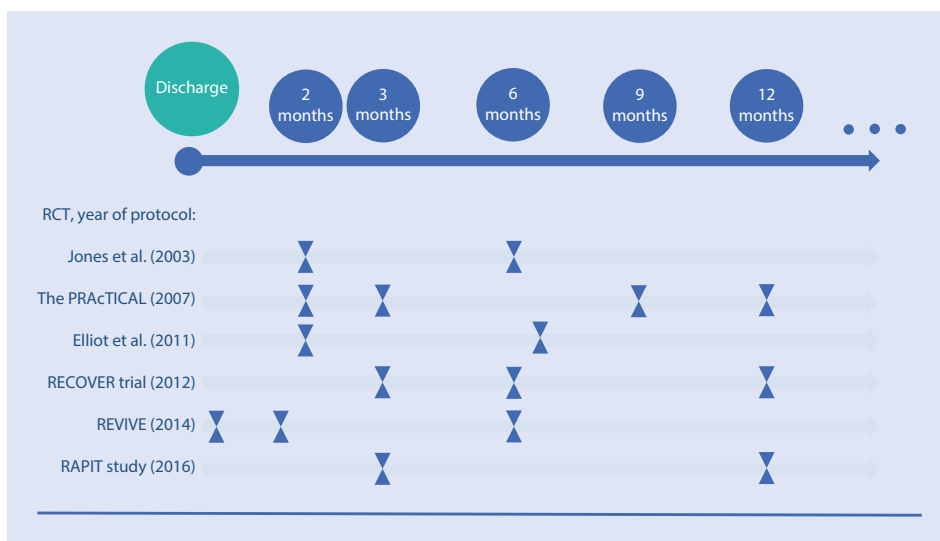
Discharge

2 months

3 months

6 months

9 months

12 months

RCT, year of protocol:

Jones et al. (2003)

The PRAcTICAL (2007)

Elliot et al. (2011)

RECOVER trial (2012)

REVIVE (2014)

RAPIT study (2016)